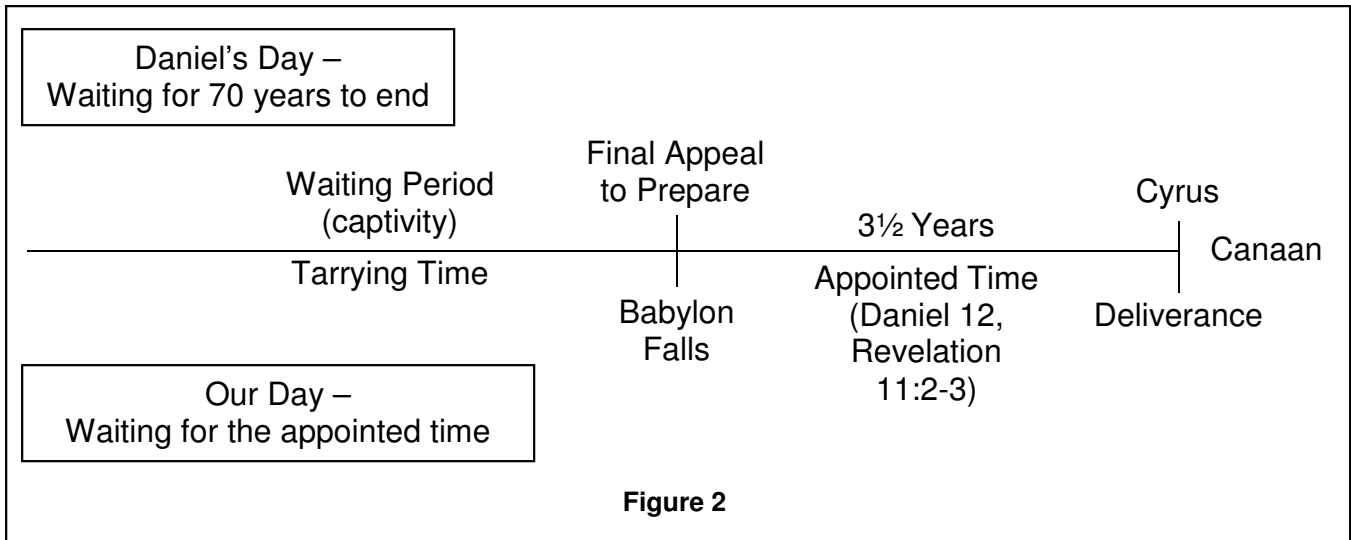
Daniel’s Day –
Waiting for 70 years to end

Waiting Period
(captivity)

Tarrying Time

Final Appeal
to Prepare

Babylon
Falls

3½ Years

Appointed Time
(Daniel 12,
Revelation
11:2-3)

Cyrus

Canaan

Deliverance

Our Day –
Waiting for the appointed time

**Figure 2**